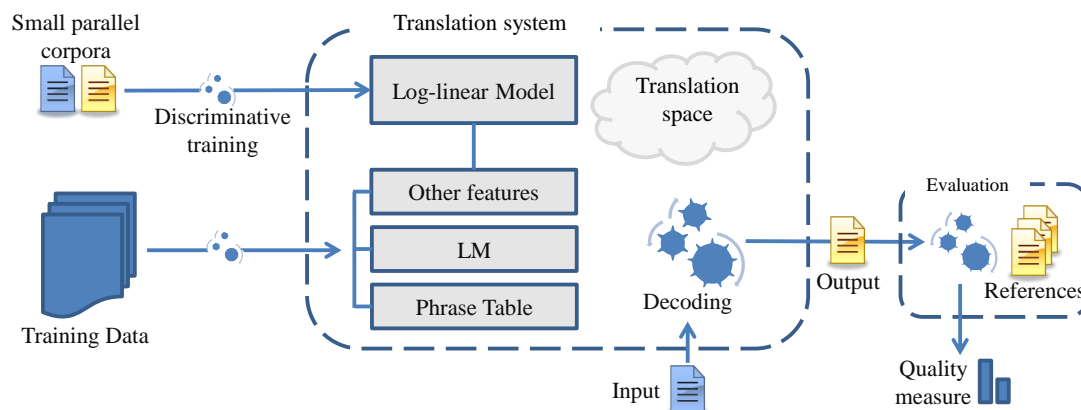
Small parallel corpora

Discriminative training

Training Data

Translation system

Log-linear Model

Translation space

Other features

LM

Phrase Table

Decoding

Input

Output

Evaluation

References

Quality measure